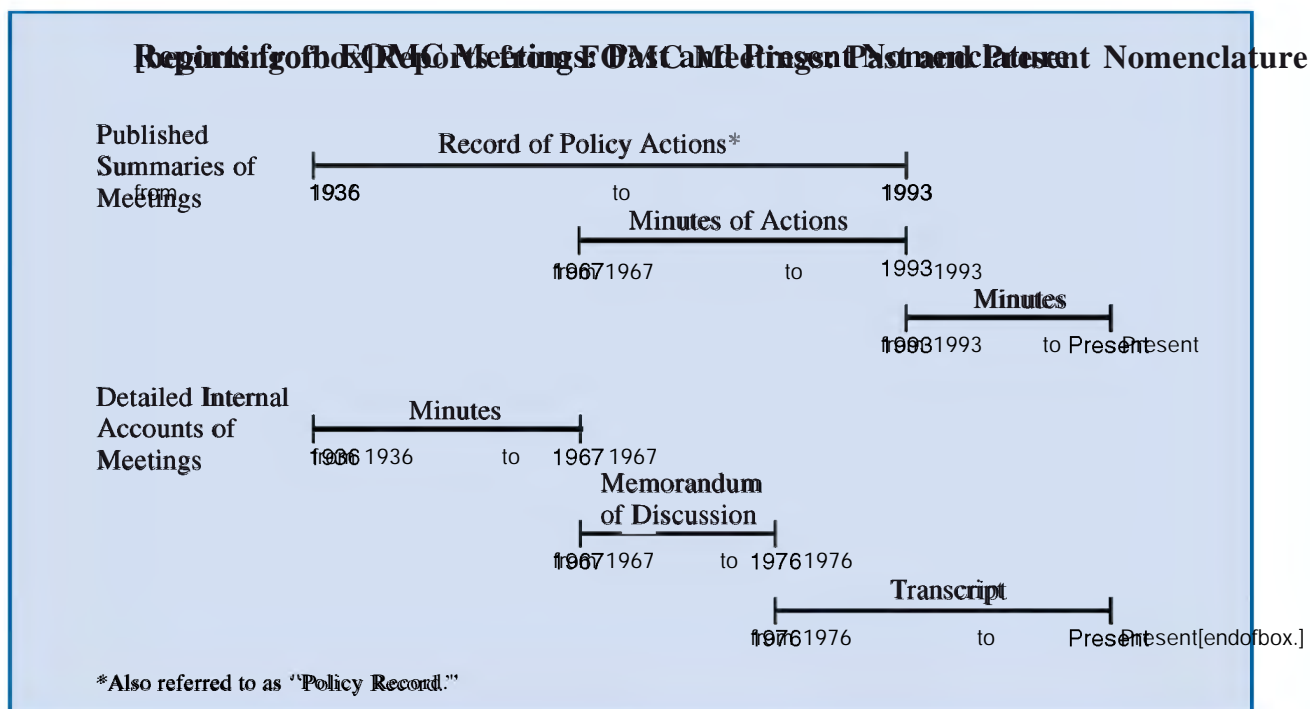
[beginning of box] Reports from FOMC Meetings: Past and Present Nomenclature

Published Summaries of Meetings

Record of Policy Actions*

from 1936 to 1993

Minutes of Actions

from 1967 to 1993

Minutes

from 1993 to Present

Detailed Internal Accounts of Meetings

Minutes

from 1936 to 1967

Memorandum of Discussion

from 1967 to 1976

Transcript

from 1976 to Present [end of box.]

*Also referred to as "Policy Record."